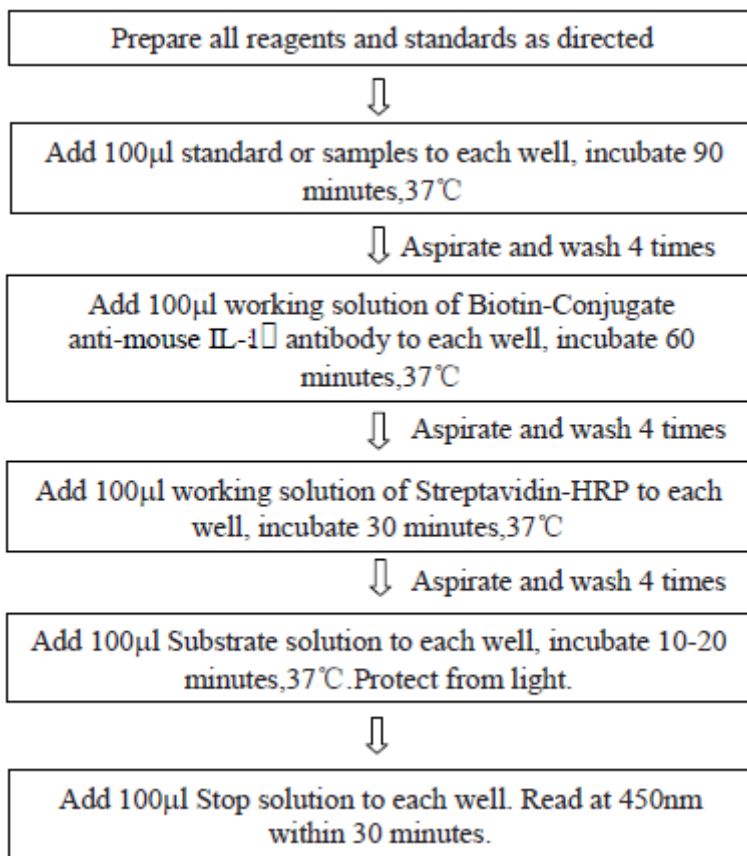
Prepare all reagents and standards as directed

Add 100μl standard or samples to each well, incubate 90 minutes,37℃

Aspirate and wash 4 times

Add 100μl working solution of Biotin-Conjugate anti-mouse IL-1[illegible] antibody to each well, incubate 60 minutes,37℃

Aspirate and wash 4 times

Add 100μl working solution of Streptavidin-HRP to each well, incubate 30 minutes,37℃

Aspirate and wash 4 times

Add 100μl Substrate solution to each well, incubate 10-20 minutes,37℃.Protect from light.

Add 100μl Stop solution to each well. Read at 450nm within 30 minutes.